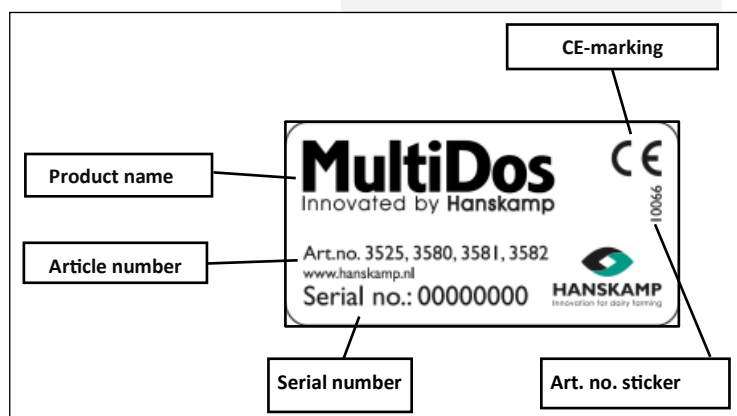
CE-marking

Product name

MultiDos
Innovated by Hanskamp

CE

10066

Article number

Art.no. 3525, 3580, 3581, 3582
www.hanskamp.nl
Serial no.: 00000000

HANSKAMP
Innovation for dairy farming

Serial number

Art. no. sticker